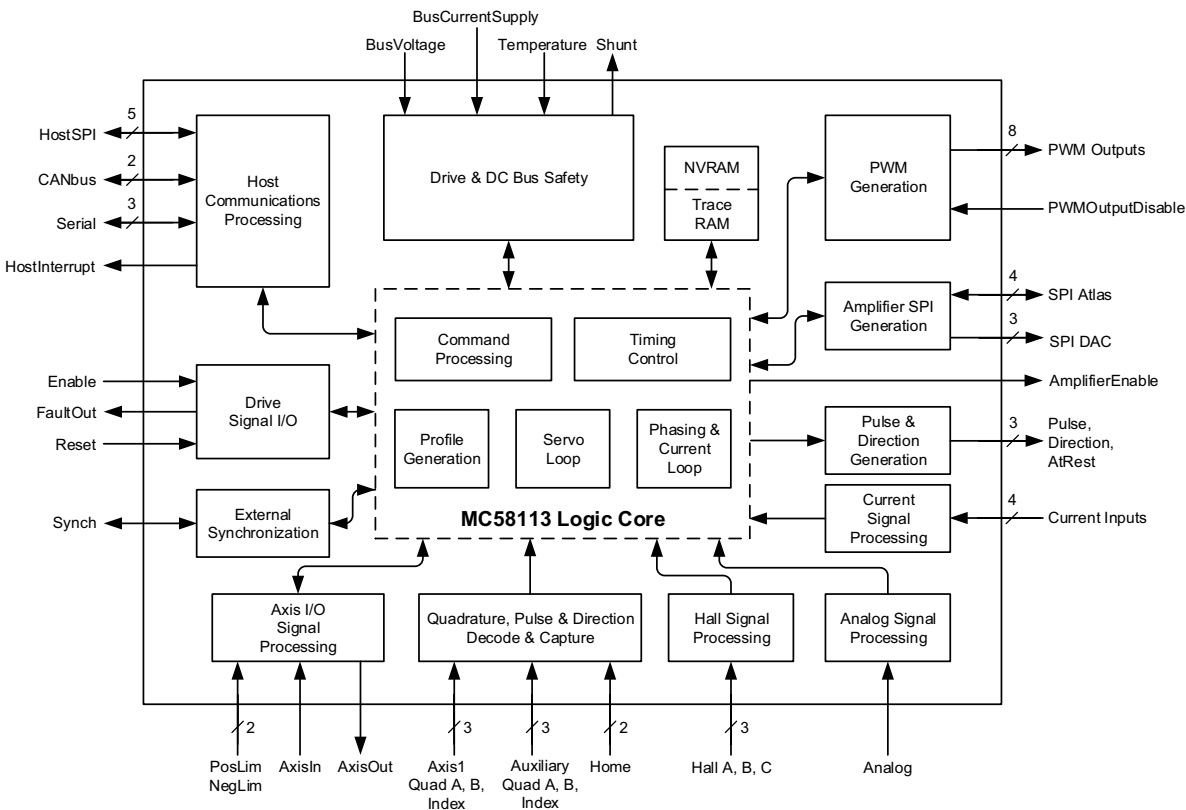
BusCurrentSupply
BusVoltage
Temperature
Shunt

5
HostSPI
2
CANbus
3
Serial
HostInterrupt

Host Communications Processing

Drive & DC Bus Safety

NVRAM
Trace RAM

PWM Generation
8
PWM Outputs
PWMOutputDisable

Amplifier SPI Generation
4
SPI Atlas
3
SPI DAC

Command Processing
Timing Control

AmplifierEnable

Enable
FaultOut
Reset
Drive Signal I/O

Profile Generation
Servo Loop
Phasing & Current Loop

Pulse & Direction Generation
3
Pulse, Direction, AtRest

Synch
External Synchronization

MC58113 Logic Core

Current Signal Processing
4
Current Inputs

Axis I/O Signal Processing
Quadrature, Pulse & Direction Decode & Capture
Hall Signal Processing
Analog Signal Processing

2
PosLim NegLim
AxisIn
AxisOut
3
Axis1 Quad A, B, Index
3
Auxiliary Quad A, B, Index
2
Home
3
Hall A, B, C
Analog